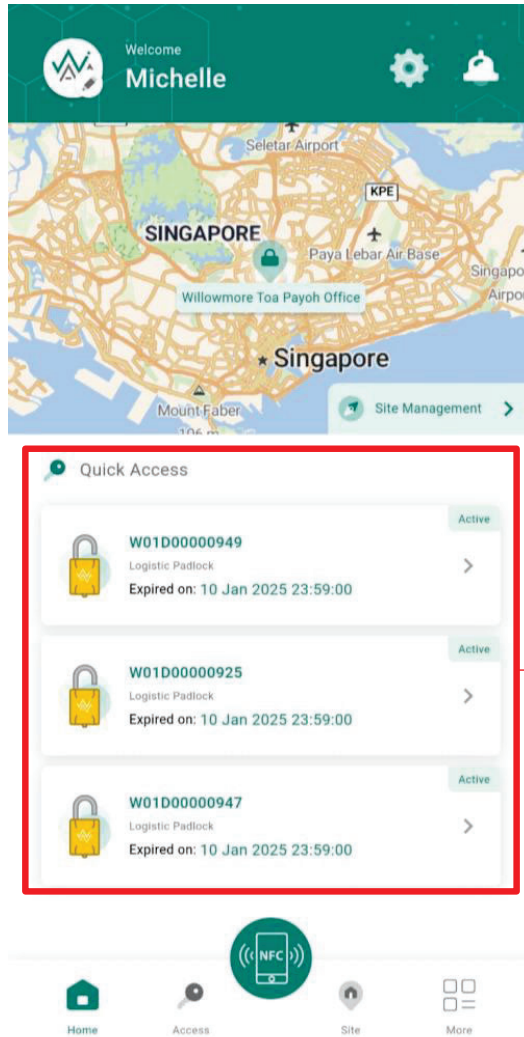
Welcome
Michelle

Seletar Airport
KPE
SINGAPORE
Paya Lebar Air Base
Singapo
Airpo
Willowmore Toa Payoh Office
Singapore
Mount Faber
106 m
Site Management

Quick Access

Active
W01D00000949
Logistic Padlock
Expired on: 10 Jan 2025 23:59:00

Active
W01D00000925
Logistic Padlock
Expired on: 10 Jan 2025 23:59:00

Active
W01D00000947
Logistic Padlock
Expired on: 10 Jan 2025 23:59:00

NFC

Home
Access
Site
More